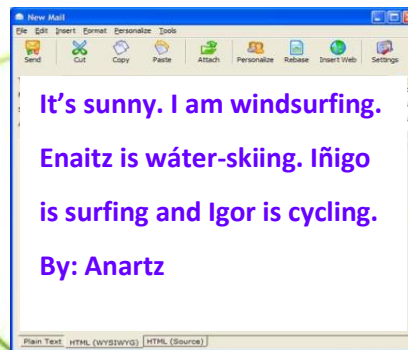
New Mail

File Edit Insert Format Personalize Tools

Send Cut Copy Paste Attach Personalize Rebase Insert Web Settings

It's sunny. I am windsurfing. Enaitz is wáter-skiing. Iñigo is surfing and Igor is cycling.

By: Anartz

Plain Text HTML (WYSIWYG) HTML (Source)